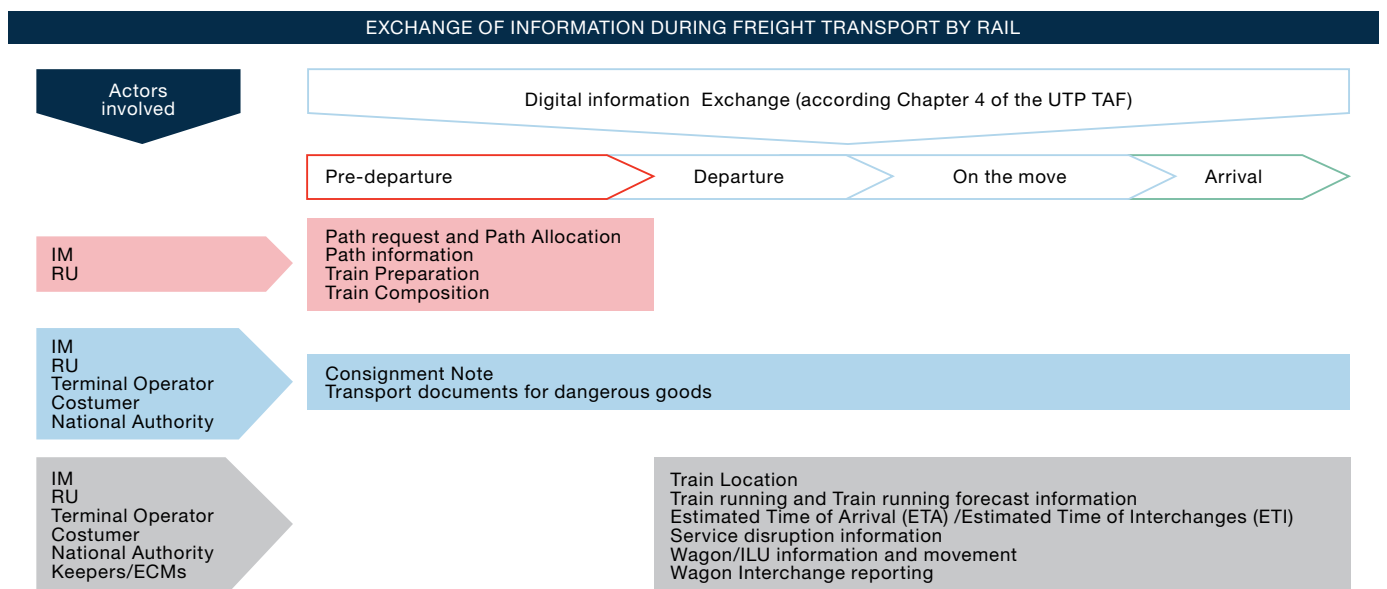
EXCHANGE OF INFORMATION DURING FREIGHT TRANSPORT BY RAIL

Actors involved

Digital information Exchange (according Chapter 4 of the UTP TAF)

Pre-departure

Departure

On the move

Arrival

IM
RU

Path request and Path Allocation
Path information
Train Preparation
Train Composition

IM
RU
Terminal Operator
Costumer
National Authority

Consignment Note
Transport documents for dangerous goods

IM
RU
Terminal Operator
Costumer
National Authority
Keepers/ECMs

Train Location
Train running and Train running forecast information
Estimated Time of Arrival (ETA) /Estimated Time of Interchanges (ETI)
Service disruption information
Wagon/ILU information and movement
Wagon Interchange reporting